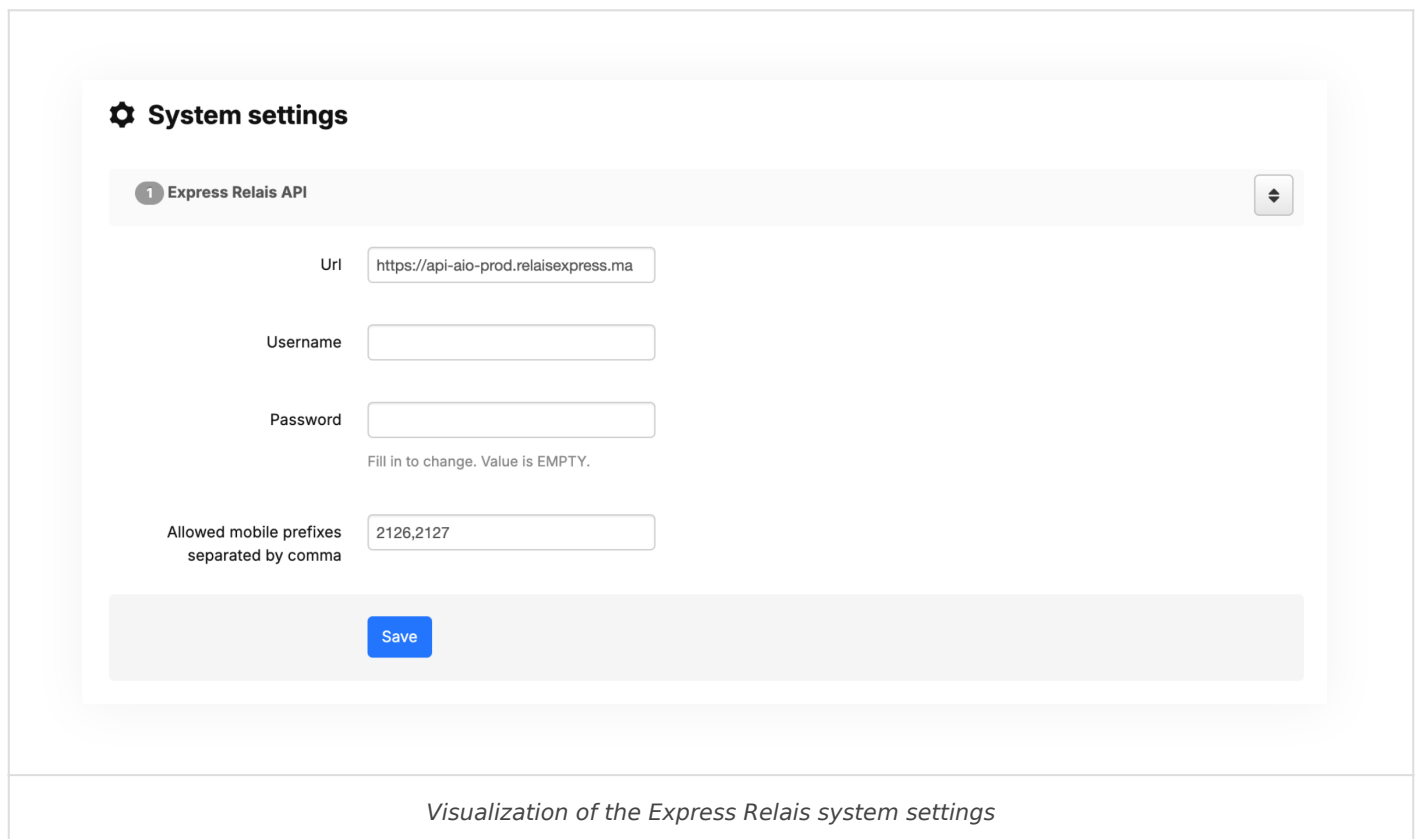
System settings

1 Express Relais API

Url https://api-aio-prod.relaisexpress.ma

Username

Password

Fill in to change. Value is EMPTY.

Allowed mobile prefixes separated by comma 2126,2127

Save

Visualization of the Express Relais system settings